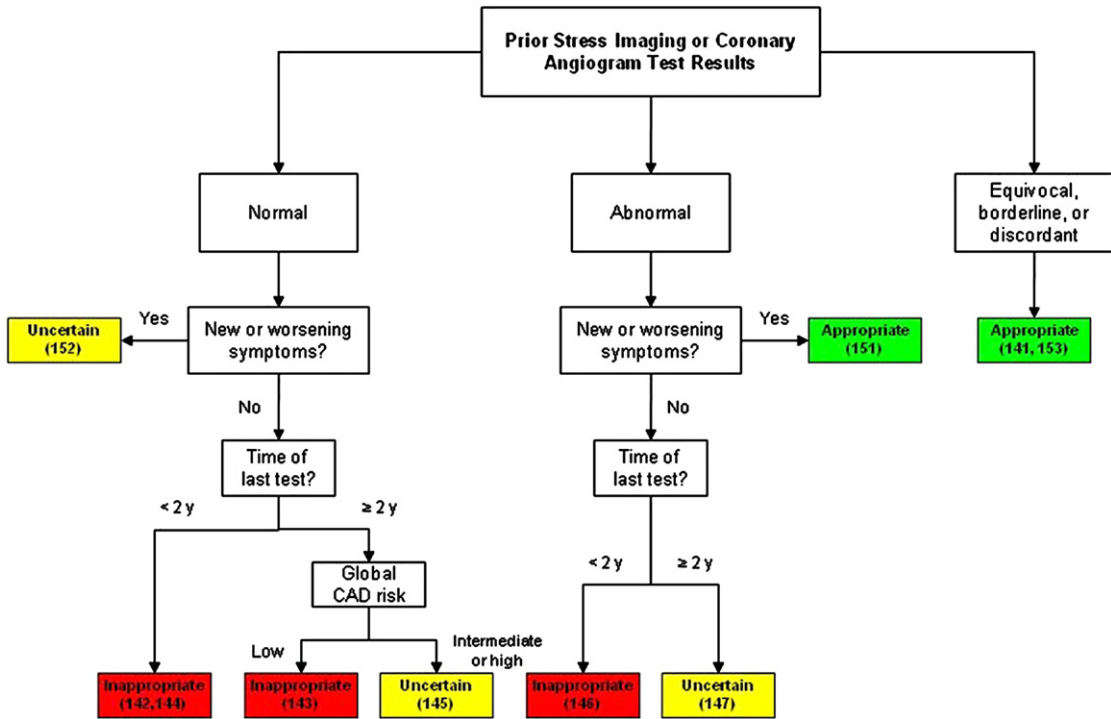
Prior Stress Imaging or Coronary Angiogram Test Results

Normal

Abnormal

Equivocal, borderline, or discordant

Uncertain (152)

Yes

New or worsening symptoms?

New or worsening symptoms?

Yes

Appropriate (151)

Appropriate (141, 153)

No

No

Time of last test?

Time of last test?

< 2 y

≥ 2 y

Global CAD risk

< 2 y

≥ 2 y

Low

Intermediate or high

Inappropriate (142,144)

Inappropriate (143)

Uncertain (145)

Inappropriate (146)

Uncertain (147)